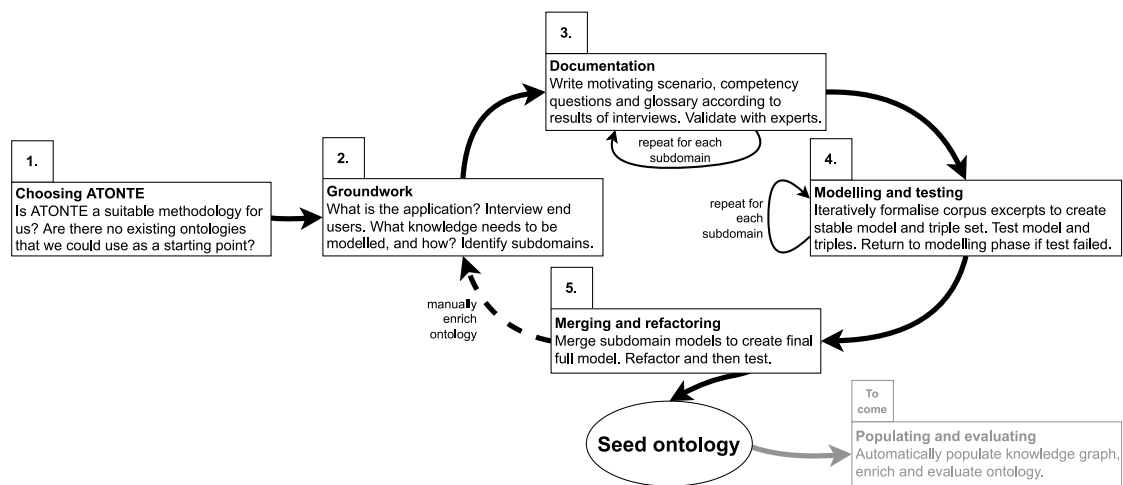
1.

Choosing ATONTE
Is ATONTE a suitable methodology for us? Are there no existing ontologies that we could use as a starting point?

2.

Groundwork
What is the application? Interview end users. What knowledge needs to be modelled, and how? Identify subdomains.

3.

Documentation
Write motivating scenario, competency questions and glossary according to results of interviews. Validate with experts.

repeat for each subdomain

4.

Modelling and testing
Iteratively formalise corpus excerpts to create stable model and triple set. Test model and triples. Return to modelling phase if test failed.

repeat for each subdomain

5.

Merging and refactoring
Merge subdomain models to create final full model. Refactor and then test.

manually enrich ontology

Seed ontology

To come

Populating and evaluating
Automatically populate knowledge graph, enrich and evaluate ontology.